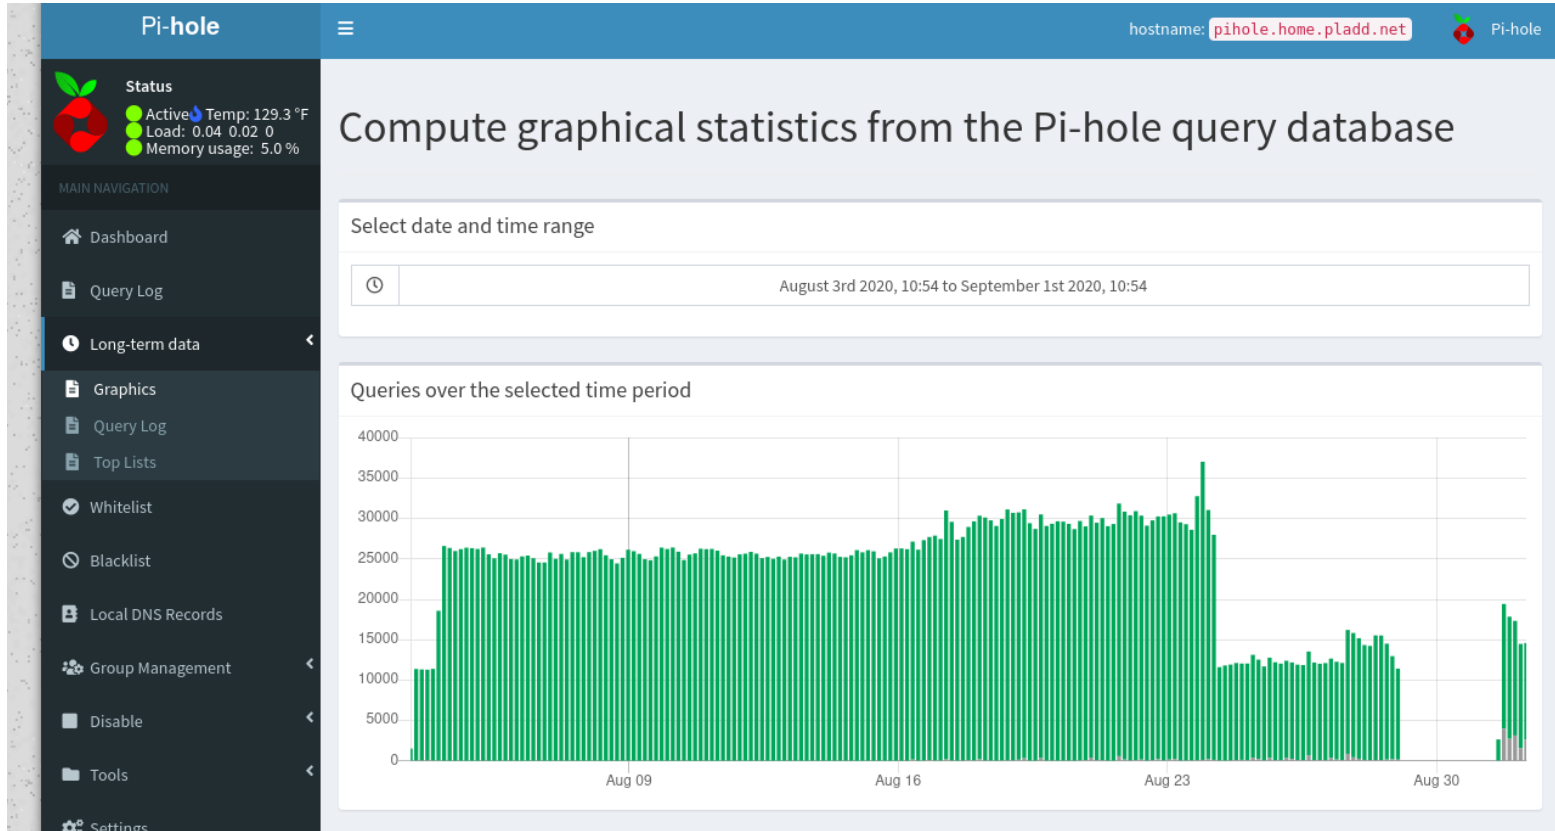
Pi-hole

hostname: pihole.home.pladd.net

Pi-hole

Status
Active Temp: 129.3 °F
Load: 0.04 0.02 0
Memory usage: 5.0 %

MAIN NAVIGATION

Dashboard

Query Log

Long-term data

Graphics

Query Log

Top Lists

Whitelist

Blacklist

Local DNS Records

Group Management

Disable

Tools

Settings

Compute graphical statistics from the Pi-hole query database

Select date and time range

August 3rd 2020, 10:54 to September 1st 2020, 10:54

Queries over the selected time period

40000
35000
30000
25000
20000
15000
10000
5000
0

Aug 09
Aug 16
Aug 23
Aug 30